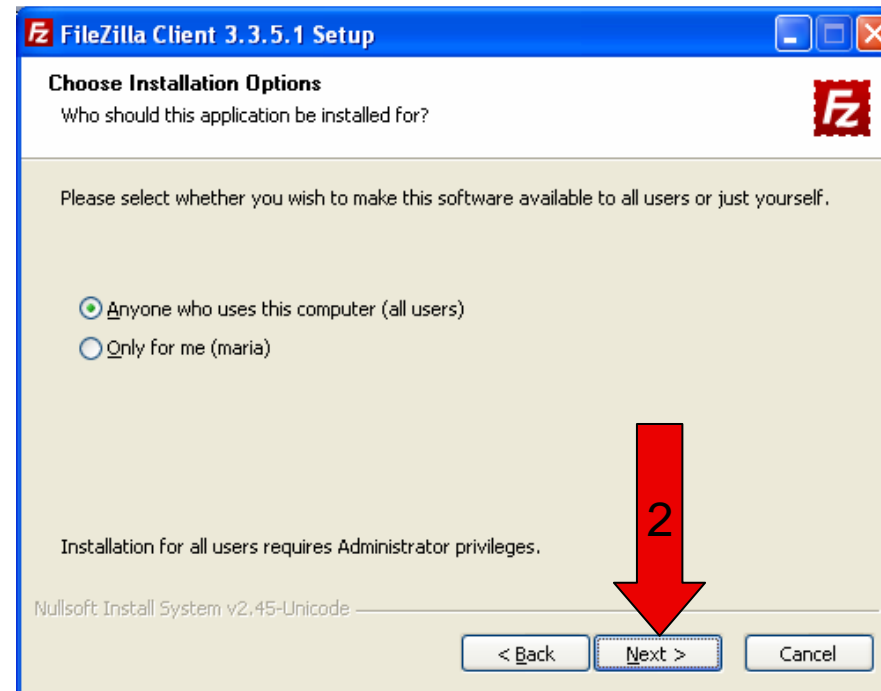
FileZilla Client 3.3.5.1 Setup

Choose Installation Options
Who should this application be installed for?

Please select whether you wish to make this software available to all users or just yourself.

Anyone who uses this computer (all users)
Only for me (maria)

2

Installation for all users requires Administrator privileges.

Nullsoft Install System v2.45-Unicode

< Back
Next >
Cancel